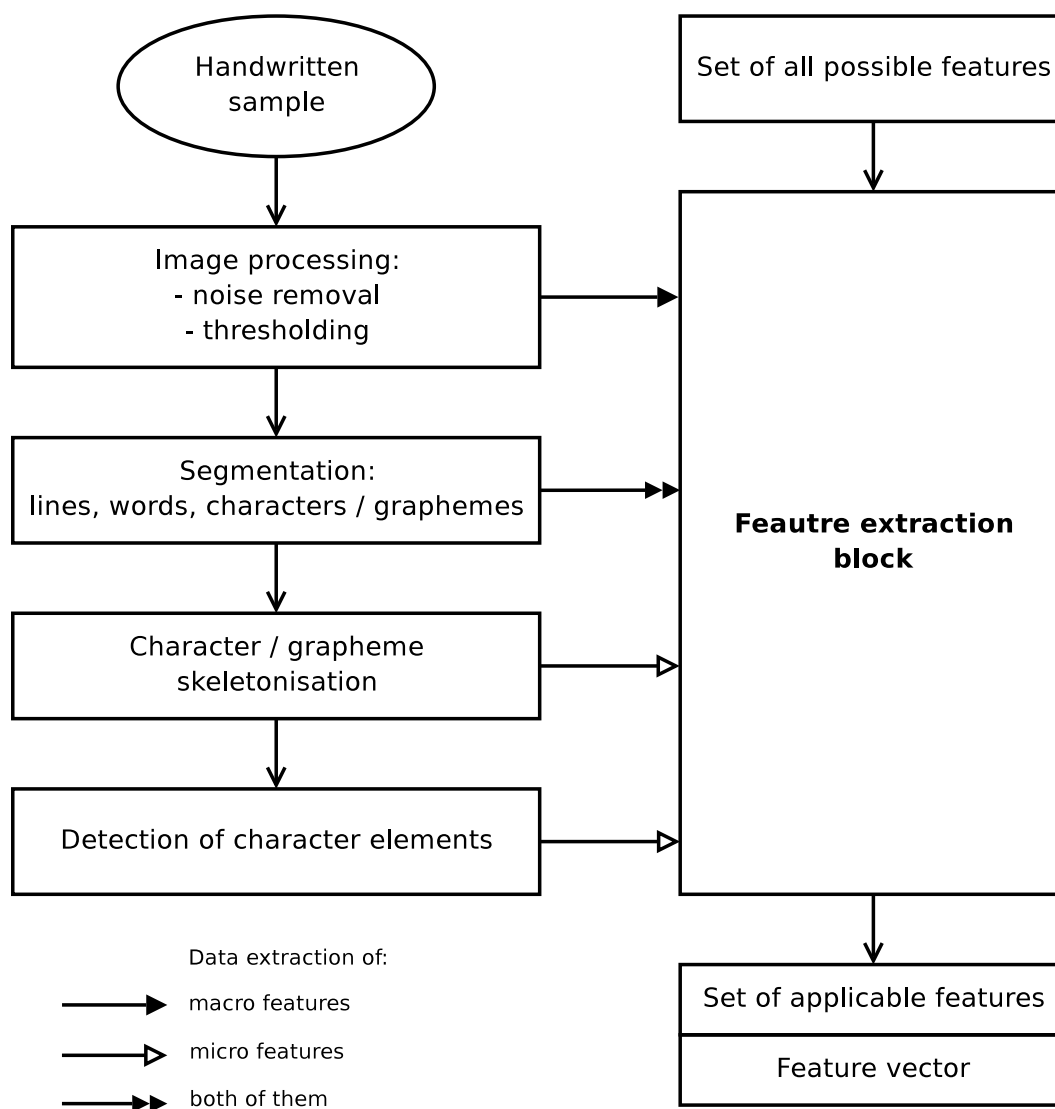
Handwritten sample

Set of all possible features

Image processing:
- noise removal
- thresholding

Segmentation:
lines, words, characters / graphemes

Character / grapheme skeletonisation

Detection of character elements

Feautre extraction block

Set of applicable features

Feature vector

Data extraction of:
macro features
micro features
both of them